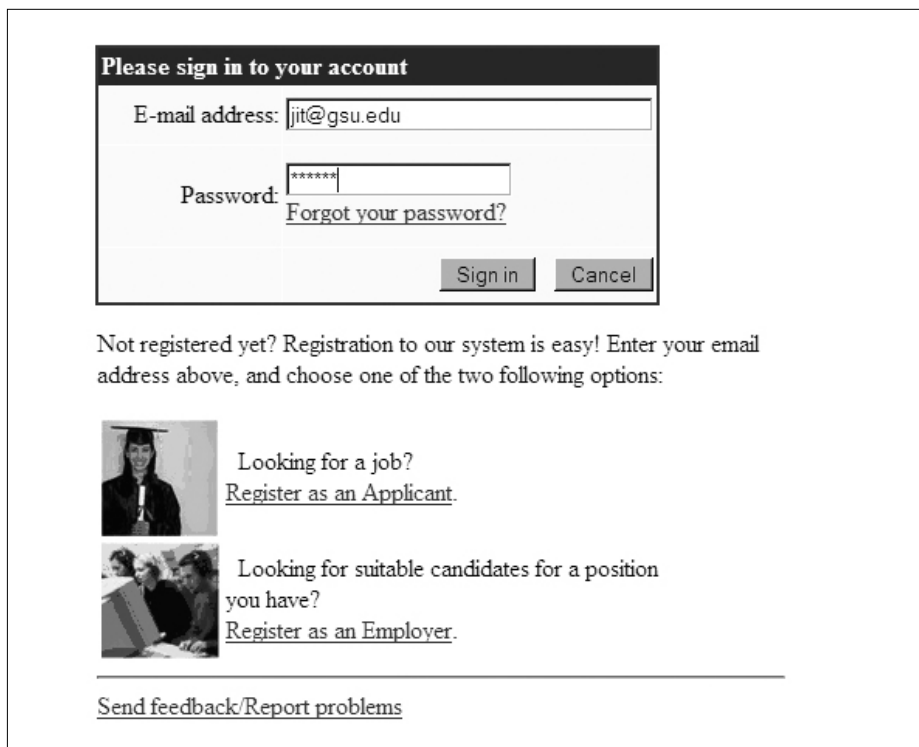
Please sign in to your account

E-mail address: jit@gsu.edu

Password: ******
Forgot your password?

Sign in Cancel

Not registered yet? Registration to our system is easy! Enter your email address above, and choose one of the two following options:

Looking for a job?
Register as an Applicant.

Looking for suitable candidates for a position you have?
Register as an Employer.

Send feedback/Report problems